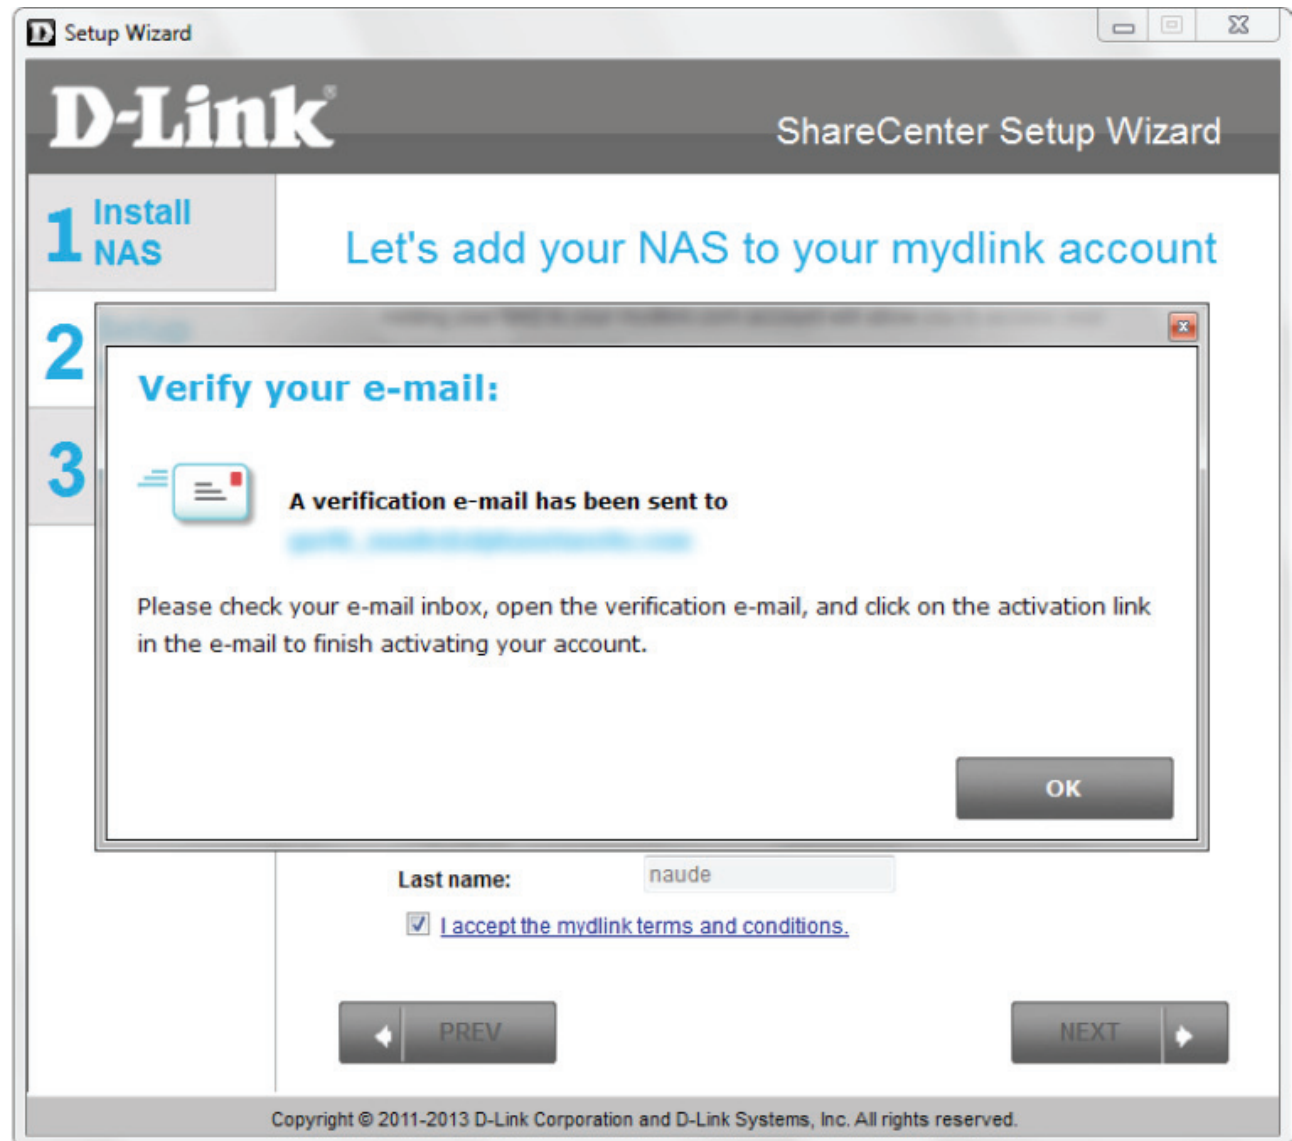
Setup Wizard

D-Link

ShareCenter Setup Wizard

1 Install NAS

Let's add your NAS to your mydlink account

2 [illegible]

3

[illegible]

Verify your e-mail:

A verification e-mail has been sent to

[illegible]

Please check your e-mail inbox, open the verification e-mail, and click on the activation link in the e-mail to finish activating your account.

OK

Last name: naude

I accept the mydlink terms and conditions.

PREV

NEXT

Copyright © 2011-2013 D-Link Corporation and D-Link Systems, Inc. All rights reserved.